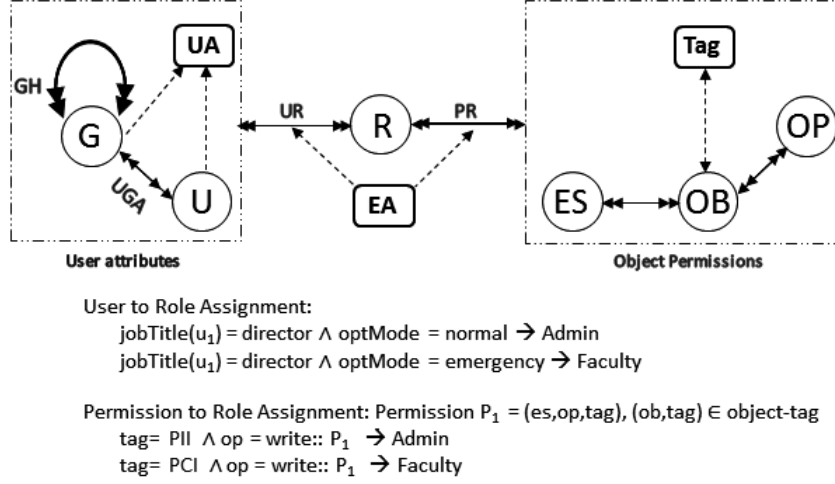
GH

UA

G

UGA

U

User attributes

UR

R

PR

EA

Tag

OP

ES

OB

Object Permissions

User to Role Assignment:

jobTitle($u_1$) = director $\wedge$ optMode = normal $\rightarrow$ Admin

jobTitle($u_1$) = director $\wedge$ optMode = emergency $\rightarrow$ Faculty

Permission to Role Assignment: Permission $P_1$ = (es,op,tag), (ob,tag) $\in$ object-tag

tag= PII $\wedge$ op = write:: $P_1$ $\rightarrow$ Admin

tag= PCI $\wedge$ op = write:: $P_1$ $\rightarrow$ Faculty